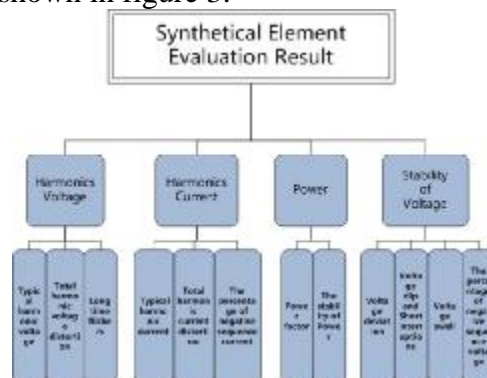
shown in figure 3.

Synthetical Element Evaluation Result

Harmonics Voltage

Harmonics Current

Power

Stability of Voltage

Typical harmonic voltage

Total harmonic voltage distortion

Long time flicker

Typical harmonic current

Total harmonic current distortion

The percentage of negative sequence current

Power factor

The stability of Power

Voltage deviation

Voltage dip and Short interruption

Voltage swell

The percentage of negative sequence voltage